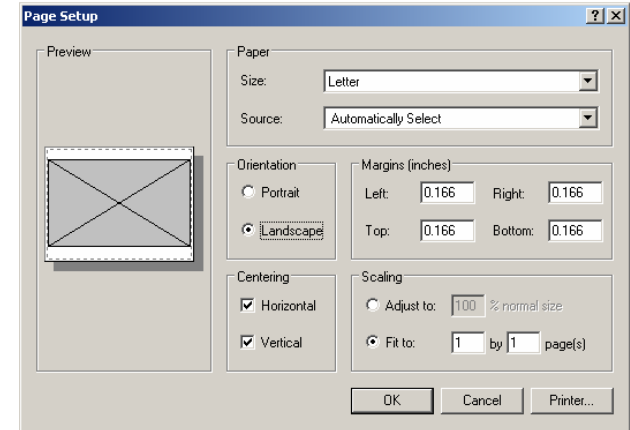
Page Setup

?
X

Preview

Paper

Size: Letter

Source: Automatically Select

Orientation

Portrait

Landscape

Margins (inches)

Left: 0.166

Right: 0.166

Top: 0.166

Bottom: 0.166

Centering

Horizontal

Vertical

Scaling

Adjust to: 100 % normal size

Fit to: 1 by 1 page(s)

OK

Cancel

Printer...